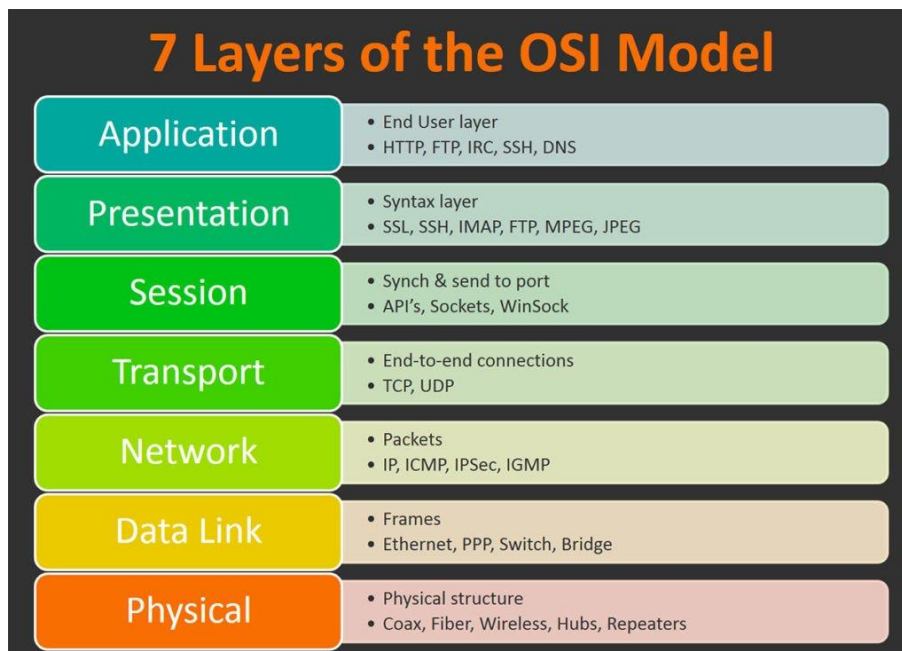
7 Layers of the OSI Model

Application
• End User layer
• HTTP, FTP, IRC, SSH, DNS

Presentation
• Syntax layer
• SSL, SSH, IMAP, FTP, MPEG, JPEG

Session
• Synch & send to port
• API's, Sockets, WinSock

Transport
• End-to-end connections
• TCP, UDP

Network
• Packets
• IP, ICMP, IPSec, IGMP

Data Link
• Frames
• Ethernet, PPP, Switch, Bridge

Physical
• Physical structure
• Coax, Fiber, Wireless, Hubs, Repeaters